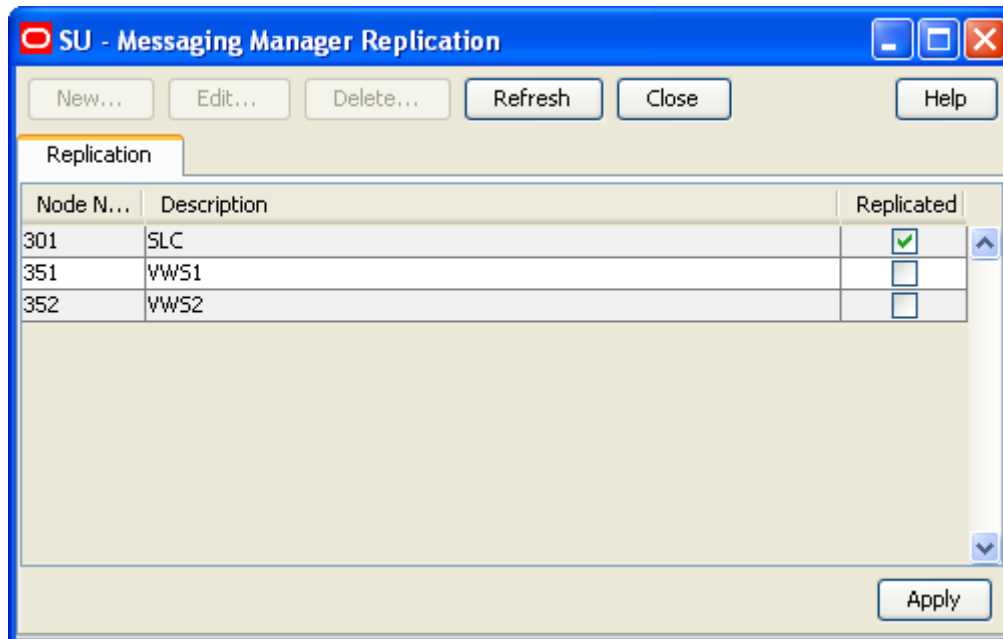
SU - Messaging Manager Replication

New... Edit... Delete... Refresh Close Help

Replication

| Node N... | Description | Replicated |
|---|---|---|
| 301 | SLC | ☑ |
| 351 | VWS1 | ☐ |
| 352 | VWS2 | ☐ |

Apply